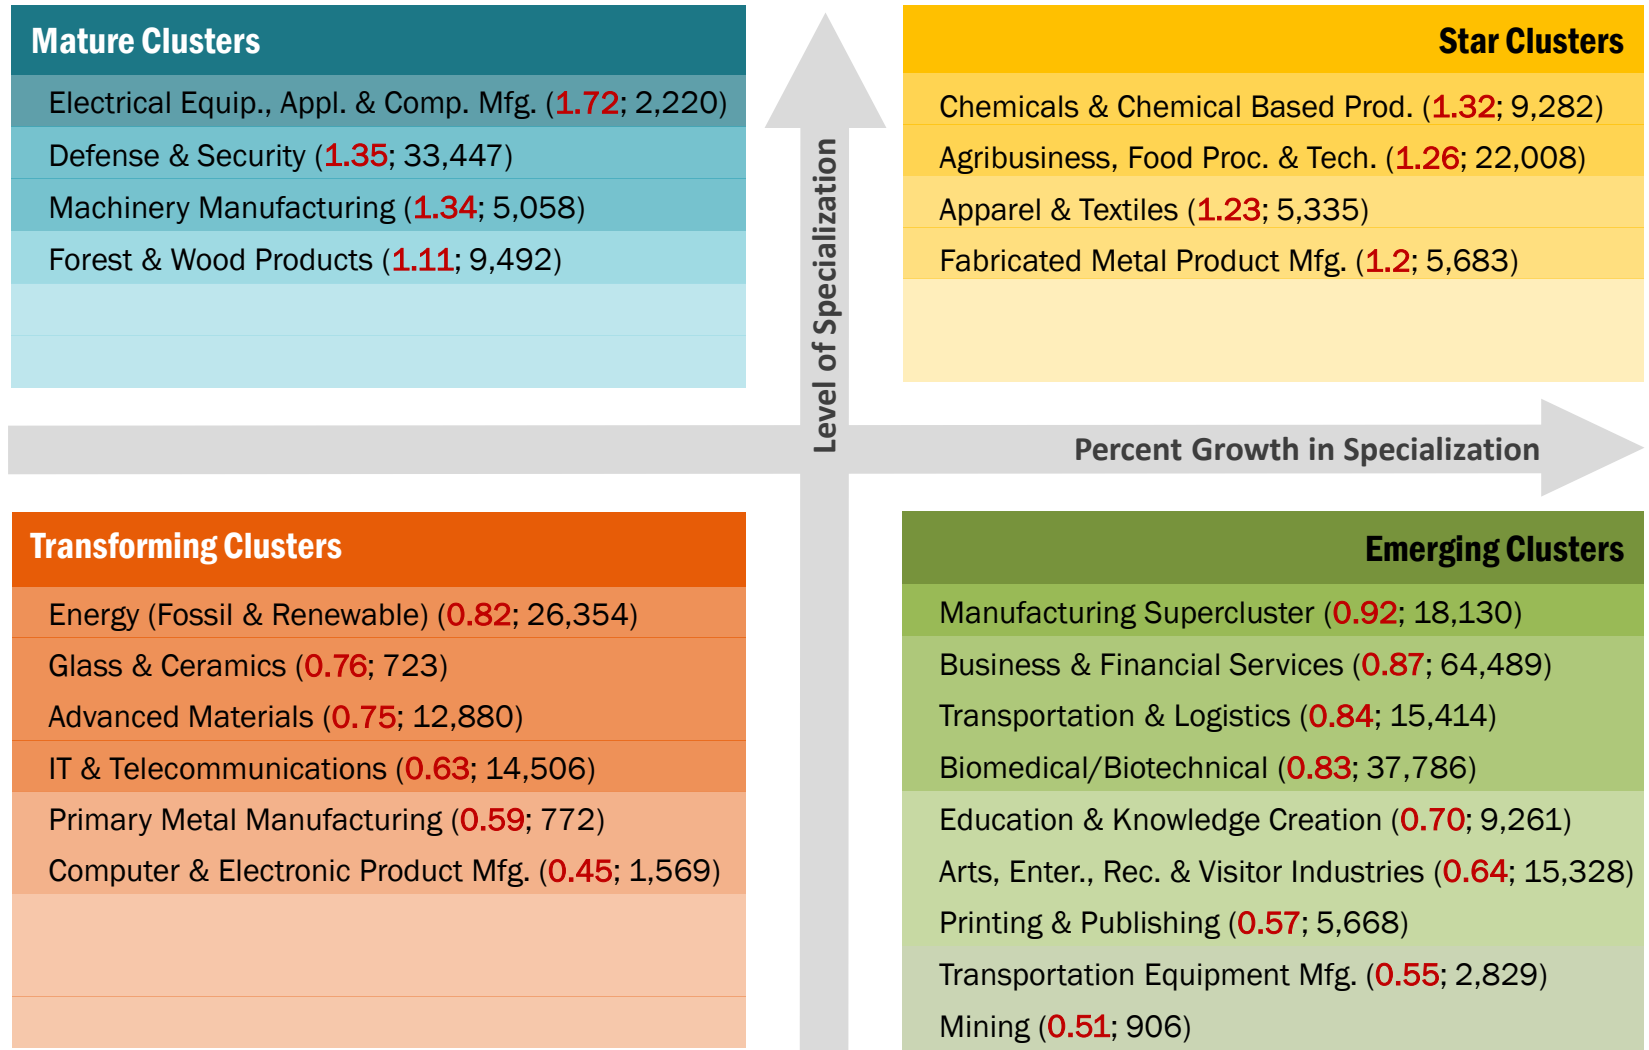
Mature Clusters

Electrical Equip., Appl. & Comp. Mfg. (1.72; 2,220)
Defense & Security (1.35; 33,447)
Machinery Manufacturing (1.34; 5,058)
Forest & Wood Products (1.11; 9,492)

Level of Specialization

Star Clusters

Chemicals & Chemical Based Prod. (1.32; 9,282)
Agribusiness, Food Proc. & Tech. (1.26; 22,008)
Apparel & Textiles (1.23; 5,335)
Fabricated Metal Product Mfg. (1.2; 5,683)

Percent Growth in Specialization

Transforming Clusters

Energy (Fossil & Renewable) (0.82; 26,354)
Glass & Ceramics (0.76; 723)
Advanced Materials (0.75; 12,880)
IT & Telecommunications (0.63; 14,506)
Primary Metal Manufacturing (0.59; 772)
Computer & Electronic Product Mfg. (0.45; 1,569)

Emerging Clusters

Manufacturing Supercluster (0.92; 18,130)
Business & Financial Services (0.87; 64,489)
Transportation & Logistics (0.84; 15,414)
Biomedical/Biotechnical (0.83; 37,786)
Education & Knowledge Creation (0.70; 9,261)
Arts, Enter., Rec. & Visitor Industries (0.64; 15,328)
Printing & Publishing (0.57; 5,668)
Transportation Equipment Mfg. (0.55; 2,829)
Mining (0.51; 906)